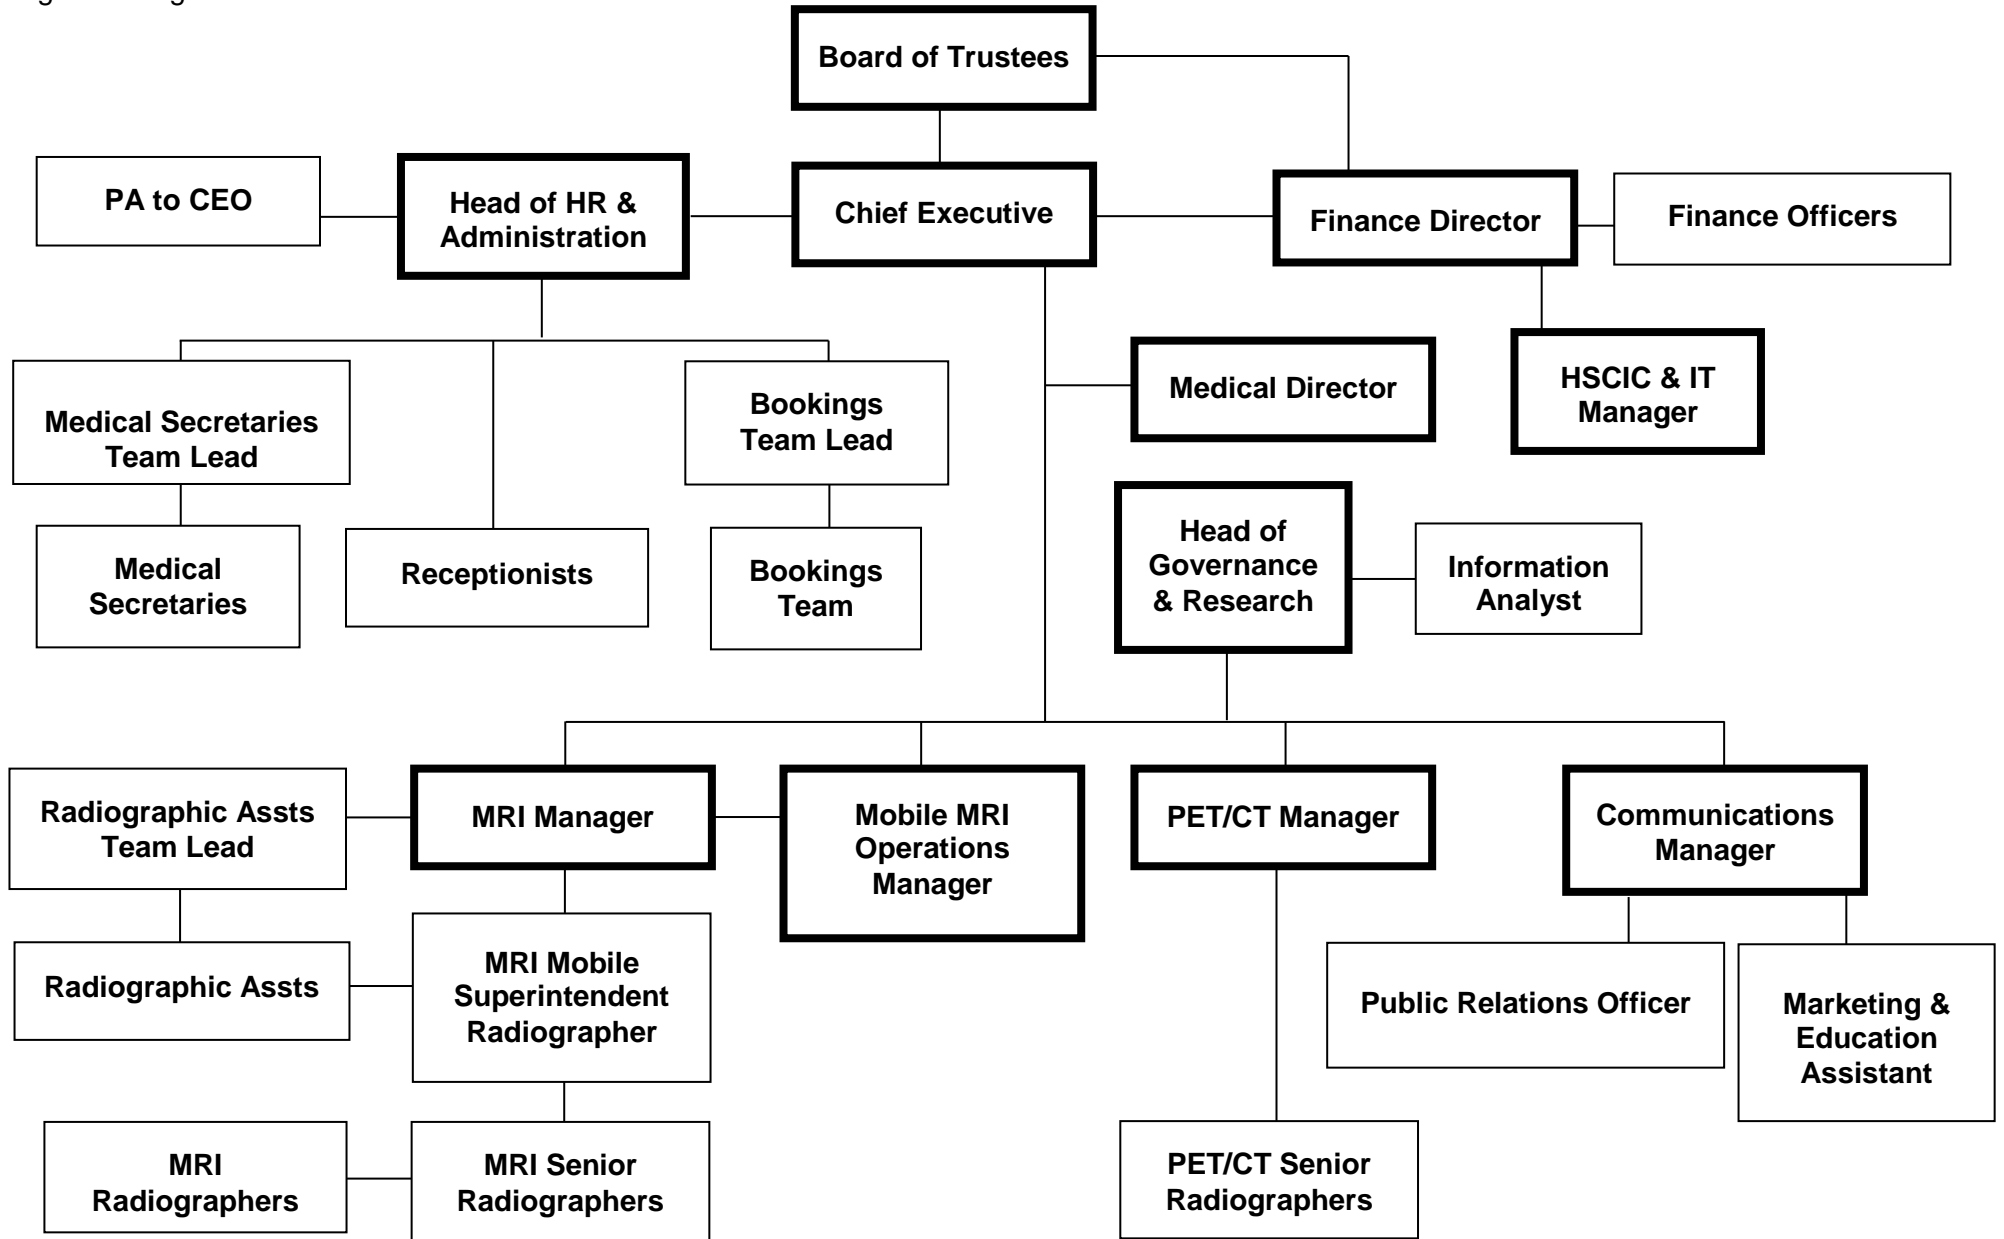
Board of Trustees

PA to CEO

Head of HR & Administration

Chief Executive

Finance Director

Finance Officers

Medical Secretaries Team Lead

Bookings Team Lead

Medical Director

HSCIC & IT Manager

Medical Secretaries

Receptionists

Bookings Team

Head of Governance & Research

Information Analyst

Radiographic Assts Team Lead

MRI Manager

Mobile MRI Operations Manager

PET/CT Manager

Communications Manager

Radiographic Assts

MRI Mobile Superintendent Radiographer

Public Relations Officer

Marketing & Education Assistant

MRI Radiographers

MRI Senior Radiographers

PET/CT Senior Radiographers